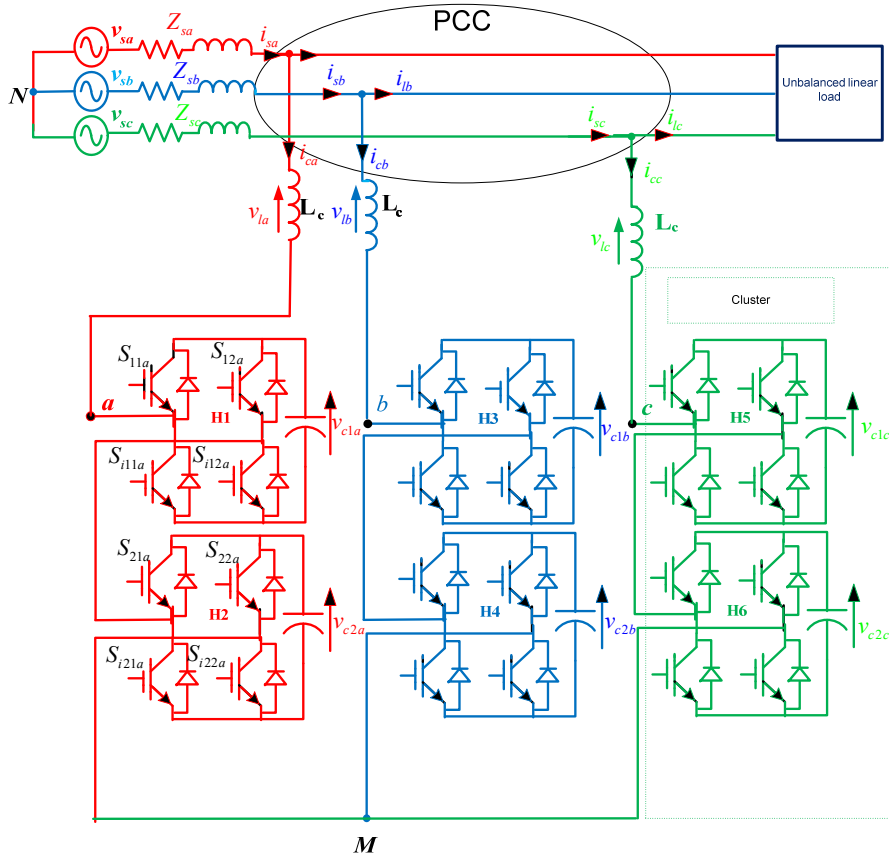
PCC

$v_{sa}$ $Z_{sa}$ $i_{sa}$

$v_{sb}$ $Z_{sb}$ $i_{sb}$ $i_{lb}$

$v_{sc}$ $Z_{sc}$ $i_{sc}$ $i_{lc}$

N

Unbalanced linear load

$i_{ca}$ $i_{cb}$ $i_{cc}$

$v_{la}$ $L_c$ $v_{lb}$ $L_c$ $v_{lc}$ $L_c$

Cluster

$S_{11a}$ $S_{12a}$

a H1 $v_{c1a}$

$S_{i11a}$ $S_{i12a}$

$S_{21a}$ $S_{22a}$

H2 $v_{c2a}$

$S_{i21a}$ $S_{i22a}$

b H3 $v_{c1b}$

H4 $v_{c2b}$

c H5 $v_{c1c}$

H6 $v_{c2c}$

M